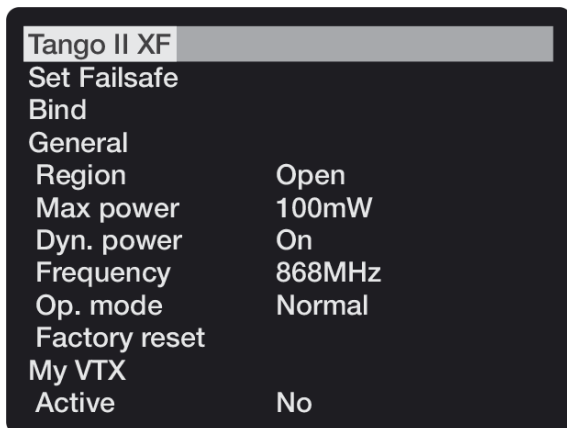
Tango II XF
Set Failsafe
Bind
General

| | |
|---|---|
| Region | Open |
| Max power | 100mW |
| Dyn. power | On |
| Frequency | 868MHz |
| Op. mode | Normal |
| Factory reset | |

My VTX

| | |
|---|---|
| Active | No |